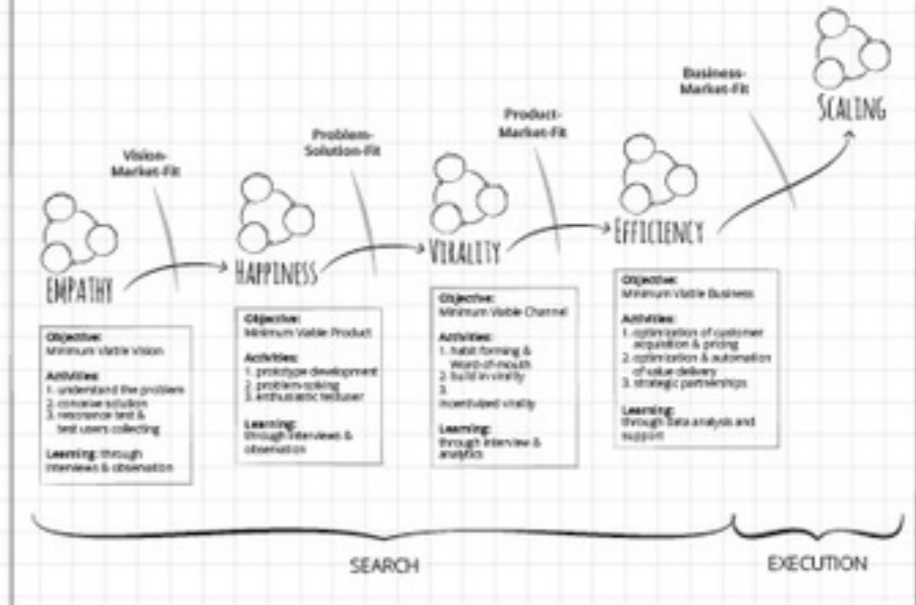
Business-Market-Fit

SCALING

Product-Market-Fit

Problem-Solution-Fit

Vision-Market-Fit

EFFICIENCY

VIRALITY

HAPPINESS

EMPATHY

Objective:
Minimum Viable Vision

Activities:
1. understand the problem
2. conceive solution
3. resonance test & test users collecting

Learning: through interviews & observation

Objective:
Minimum Viable Product

Activities:
1. prototype development
2. problem-solving
3. enthusiastic testuser

Learning:
through interviews & observation

Objective:
Minimum Viable Channel

Activities:
1. habit forming & Word-of-mouth
2. build in virality
3.
incentivized virality

Learning:
through interview & analytics

Objective:
Minimum Viable Business

Activities:
1. optimization of customer acquisition & pricing
2. optimization & automation of value delivery
3. strategic partnerships

Learning:
through data analysis and support

SEARCH

EXECUTION